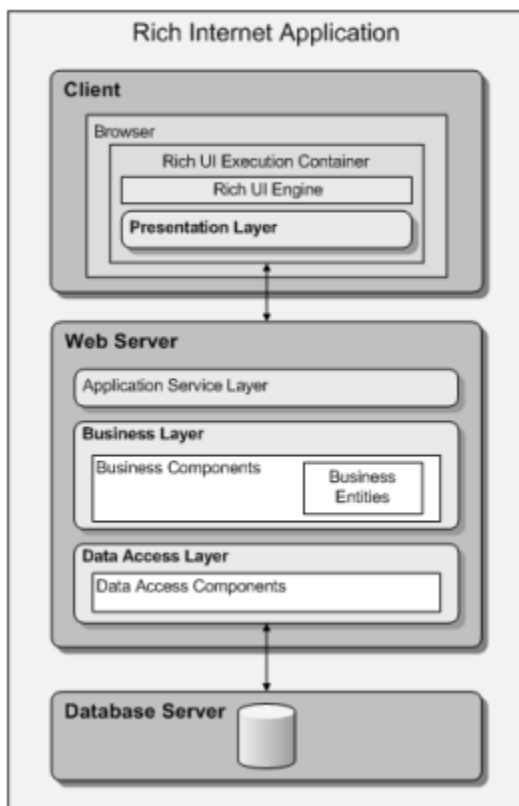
Rich Internet Application

Client

Browser

Rich UI Execution Container

Rich UI Engine

Presentation Layer

Web Server

Application Service Layer

Business Layer

Business Components

Business Entities

Data Access Layer

Data Access Components

Database Server